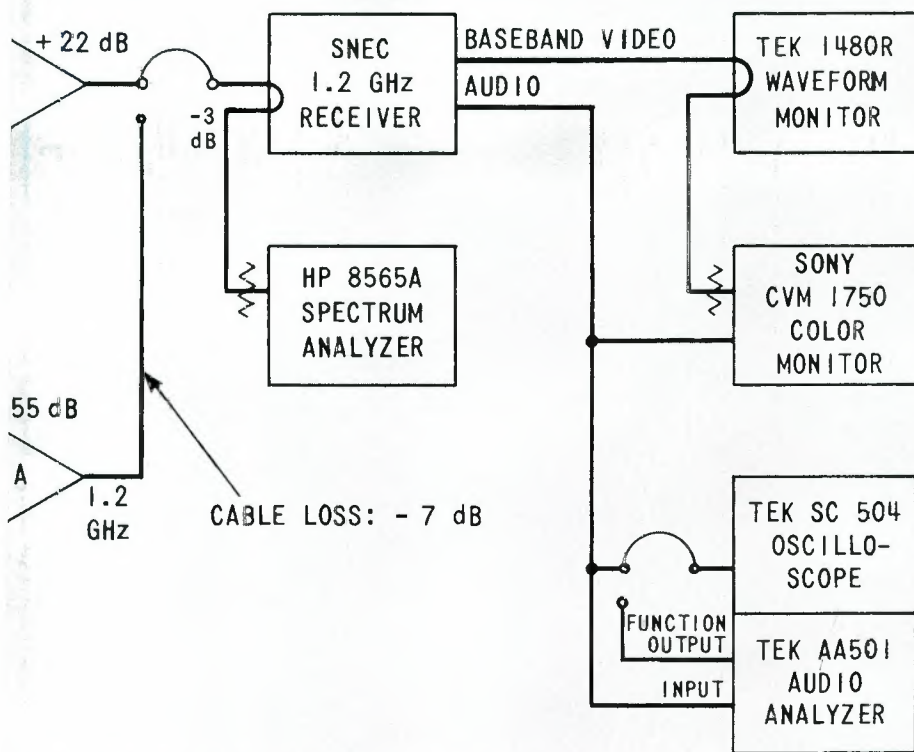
+ 22 dB

SNEC 1.2 GHz RECEIVER

BASEBAND VIDEO

AUDIO

TEK 1480R WAVEFORM MONITOR

-3 dB

HP 8565A SPECTRUM ANALYZER

SONY CVM 1750 COLOR MONITOR

55 dB

A

1.2 GHz

CABLE LOSS: - 7 dB

TEK SC 504 OSCILLOSCOPE

FUNCTION OUTPUT

TEK AA501 AUDIO ANALYZER

INPUT